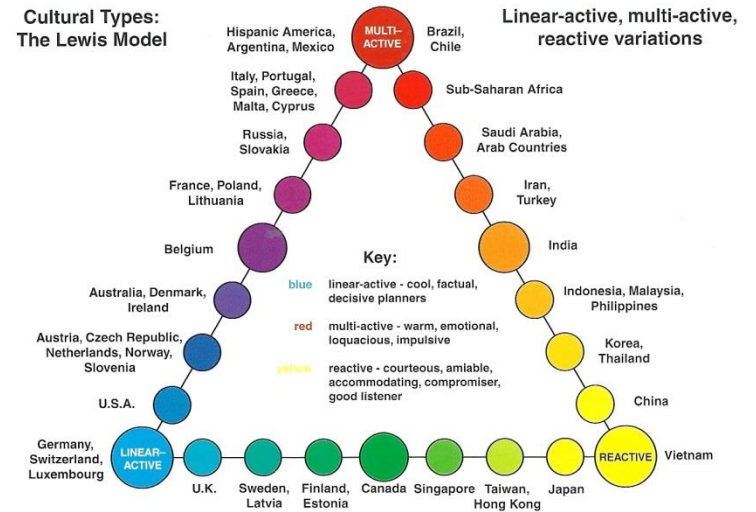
Cultural Types: The Lewis Model

Linear-active, multi-active, reactive variations

MULTI-ACTIVE

Hispanic America, Argentina, Mexico

Brazil, Chile

Italy, Portugal, Spain, Greece, Malta, Cyprus

Sub-Saharan Africa

Russia, Slovakia

Saudi Arabia, Arab Countries

France, Poland, Lithuania

Iran, Turkey

Belgium

India

Key:

blue linear-active - cool, factual, decisive planners

red multi-active - warm, emotional, loquacious, impulsive

yellow reactive - courteous, amiable, accommodating, compromiser, good listener

Australia, Denmark, Ireland

Indonesia, Malaysia, Philippines

Austria, Czech Republic, Netherlands, Norway, Slovenia

Korea, Thailand

U.S.A.

China

Germany, Switzerland, Luxembourg

LINEAR-ACTIVE

REACTIVE

Vietnam

U.K.

Sweden, Latvia

Finland, Estonia

Canada

Singapore

Taiwan, Hong Kong

Japan